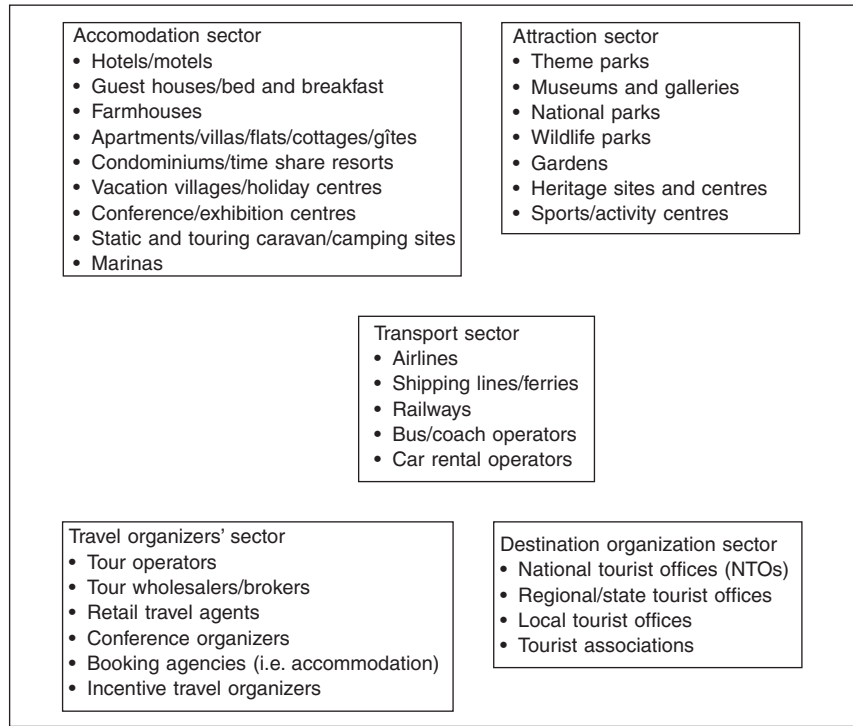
Accomodation sector
• Hotels/motels
• Guest houses/bed and breakfast
• Farmhouses
• Apartments/villas/flats/cottages/gîtes
• Condominiums/time share resorts
• Vacation villages/holiday centres
• Conference/exhibition centres
• Static and touring caravan/camping sites
• Marinas

Attraction sector
• Theme parks
• Museums and galleries
• National parks
• Wildlife parks
• Gardens
• Heritage sites and centres
• Sports/activity centres

Transport sector
• Airlines
• Shipping lines/ferries
• Railways
• Bus/coach operators
• Car rental operators

Travel organizers' sector
• Tour operators
• Tour wholesalers/brokers
• Retail travel agents
• Conference organizers
• Booking agencies (i.e. accommodation)
• Incentive travel organizers

Destination organization sector
• National tourist offices (NTOs)
• Regional/state tourist offices
• Local tourist offices
• Tourist associations